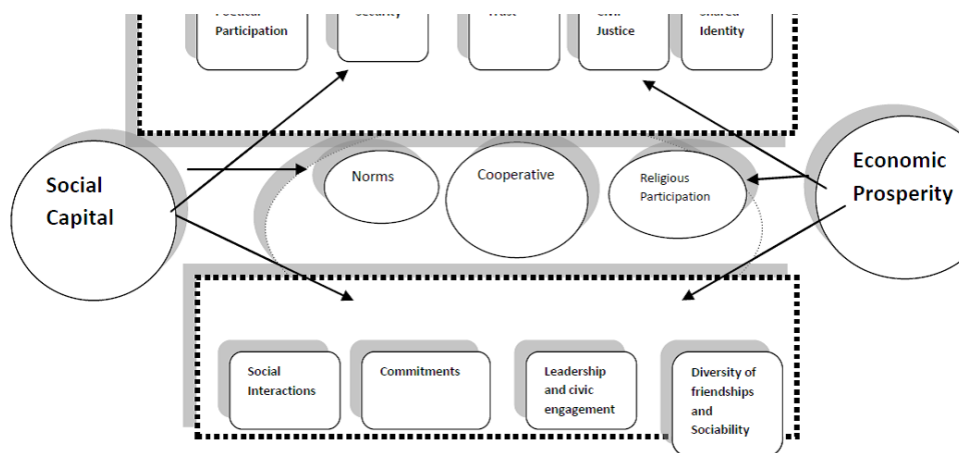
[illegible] Participation

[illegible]

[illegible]

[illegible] Justice

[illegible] Identity

Social Capital

Norms

Cooperative

Religious Participation

Economic Prosperity

Social Interactions

Commitments

Leadership and civic engagement

Diversity of friendships and Sociability